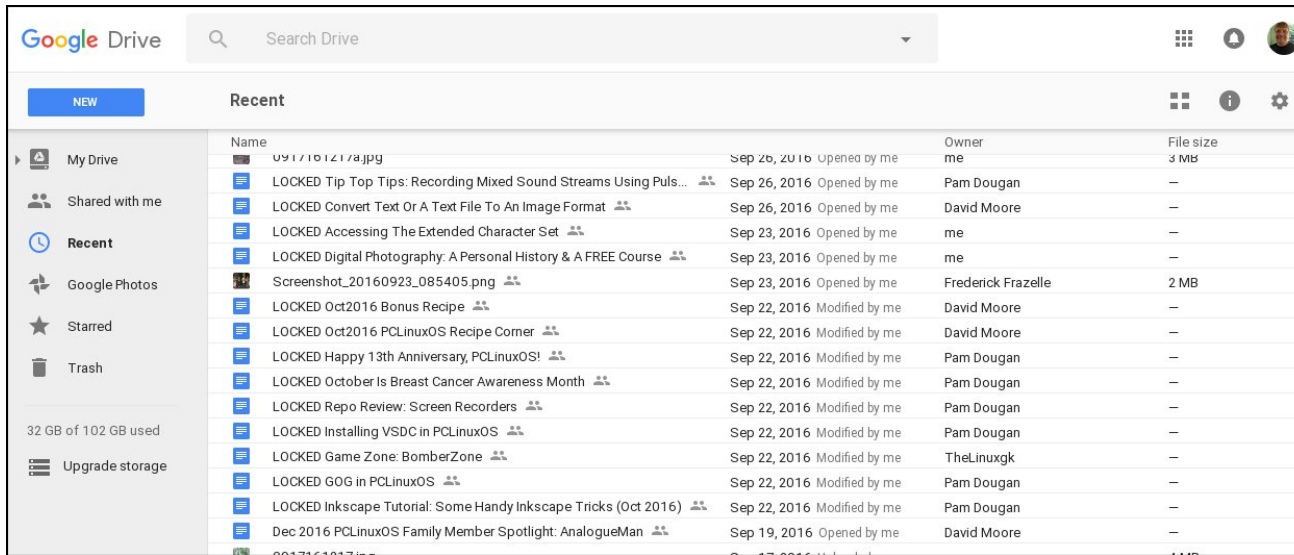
Google Drive

Search Drive

NEW

Recent

My Drive

Shared with me

Recent

Google Photos

Starred

Trash

32 GB of 102 GB used

Upgrade storage

| Name | | Owner | File size |
|---|---|---|---|
| 0917161217a.jpg | Sep 26, 2016 Opened by me | me | 3 MB |
| LOCKED Tip Top Tips: Recording Mixed Sound Streams Using Puls... | Sep 26, 2016 Opened by me | Pam Dougan | – |
| LOCKED Convert Text Or A Text File To An Image Format | Sep 26, 2016 Opened by me | David Moore | – |
| LOCKED Accessing The Extended Character Set | Sep 23, 2016 Opened by me | me | – |
| LOCKED Digital Photography: A Personal History & A FREE Course | Sep 23, 2016 Opened by me | me | – |
| Screenshot_20160923_085405.png | Sep 23, 2016 Opened by me | Frederick Frazelle | 2 MB |
| LOCKED Oct2016 Bonus Recipe | Sep 22, 2016 Modified by me | David Moore | – |
| LOCKED Oct2016 PCLinuxOS Recipe Corner | Sep 22, 2016 Modified by me | David Moore | – |
| LOCKED Happy 13th Anniversary, PCLinuxOS! | Sep 22, 2016 Modified by me | Pam Dougan | – |
| LOCKED October Is Breast Cancer Awareness Month | Sep 22, 2016 Modified by me | Pam Dougan | – |
| LOCKED Repo Review: Screen Recorders | Sep 22, 2016 Modified by me | Pam Dougan | – |
| LOCKED Installing VSDC in PCLinuxOS | Sep 22, 2016 Modified by me | Pam Dougan | – |
| LOCKED Game Zone: BomberZone | Sep 22, 2016 Modified by me | TheLinuxgk | – |
| LOCKED GOG in PCLinuxOS | Sep 22, 2016 Modified by me | Pam Dougan | – |
| LOCKED Inkscape Tutorial: Some Handy Inkscape Tricks (Oct 2016) | Sep 22, 2016 Modified by me | Pam Dougan | – |
| Dec 2016 PCLinuxOS Family Member Spotlight: AnalogueMan | Sep 19, 2016 Opened by me | David Moore | – |
| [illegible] | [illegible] | | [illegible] |